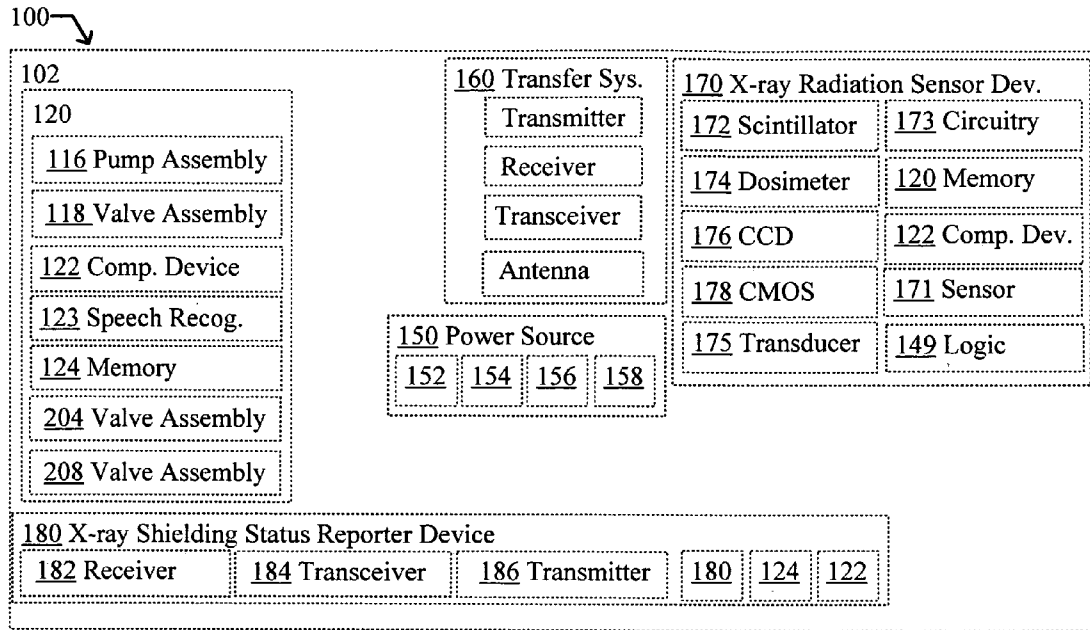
100

102

120

116 Pump Assembly

118 Valve Assembly

122 Comp. Device

123 Speech Recog.

124 Memory

204 Valve Assembly

208 Valve Assembly

160 Transfer Sys.

Transmitter

Receiver

Transceiver

Antenna

150 Power Source

152 154 156 158

170 X-ray Radiation Sensor Dev.

172 Scintillator

173 Circuitry

174 Dosimeter

120 Memory

176 CCD

122 Comp. Dev.

178 CMOS

171 Sensor

175 Transducer

149 Logic

180 X-ray Shielding Status Reporter Device

182 Receiver

184 Transceiver

186 Transmitter

180 124 122